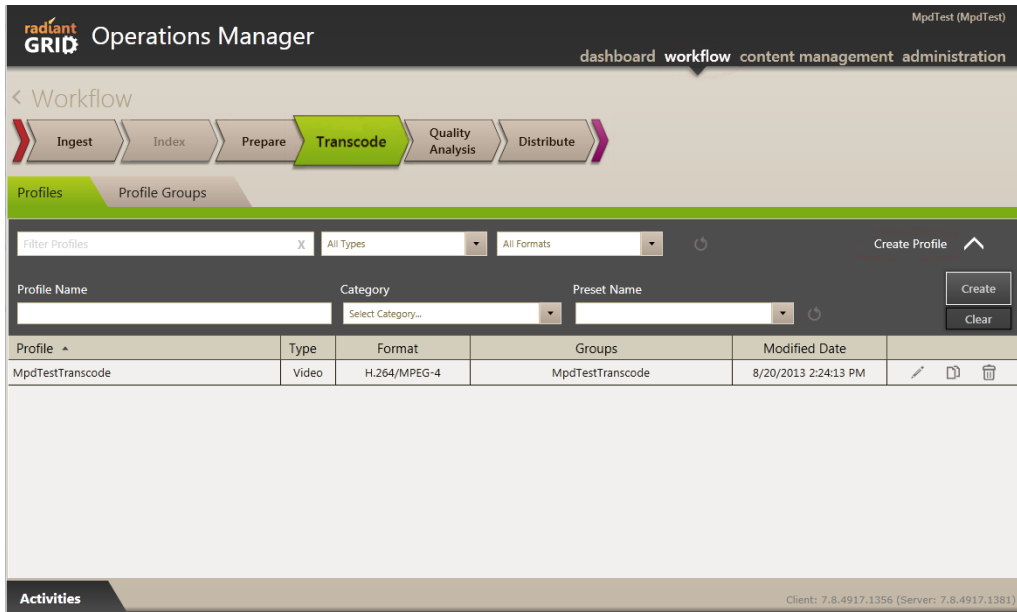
radiant GRID Operations Manager

MpdTest (MpdTest)

dashboard workflow content management administration

< Workflow

Ingest Index Prepare Transcode Quality Analysis Distribute

Profiles Profile Groups

Filter Profiles X All Types All Formats Create Profile

Profile Name Category Preset Name Create

Select Category... Clear

| Profile ▲ | Type | Format | Groups | Modified Date |
|---|---|---|---|---|
| MpdTestTranscode | Video | H.264/MPEG-4 | MpdTestTranscode | 8/20/2013 2:24:13 PM |

Activities

Client: 7.8.4917.1356 (Server: 7.8.4917.1381)